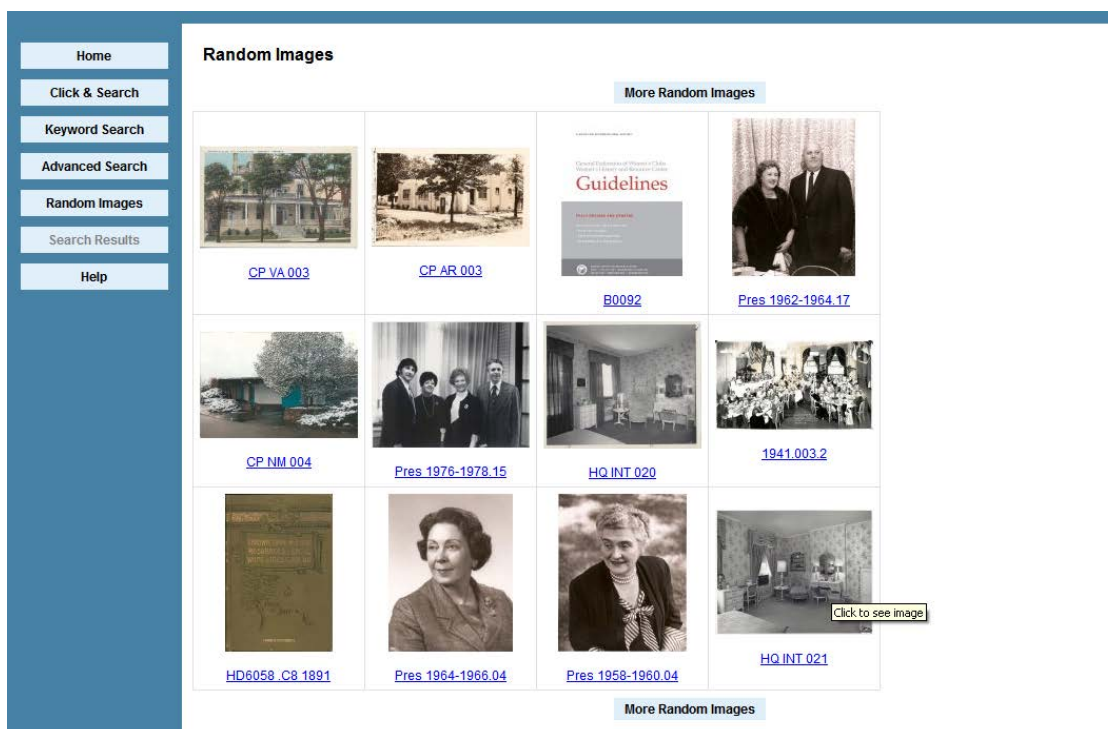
Home
Click & Search
Keyword Search
Advanced Search
Random Images
Search Results
Help

Random Images

More Random Images

| | | | |
|---|---|---|---|
| CP VA 003 | CP AR 003 | General Federation of Women's Clubs Women's History and Resource Center Guidelines B0092 | Pres 1962-1964.17 |
| CP NM 004 | Pres 1976-1978.15 | HQ INT 020 | 1941.003.2 |
| HD6058 .C8 1891 | Pres 1964-1966.04 | Pres 1958-1960.04 | HQ INT 021 |

Click to see image

More Random Images